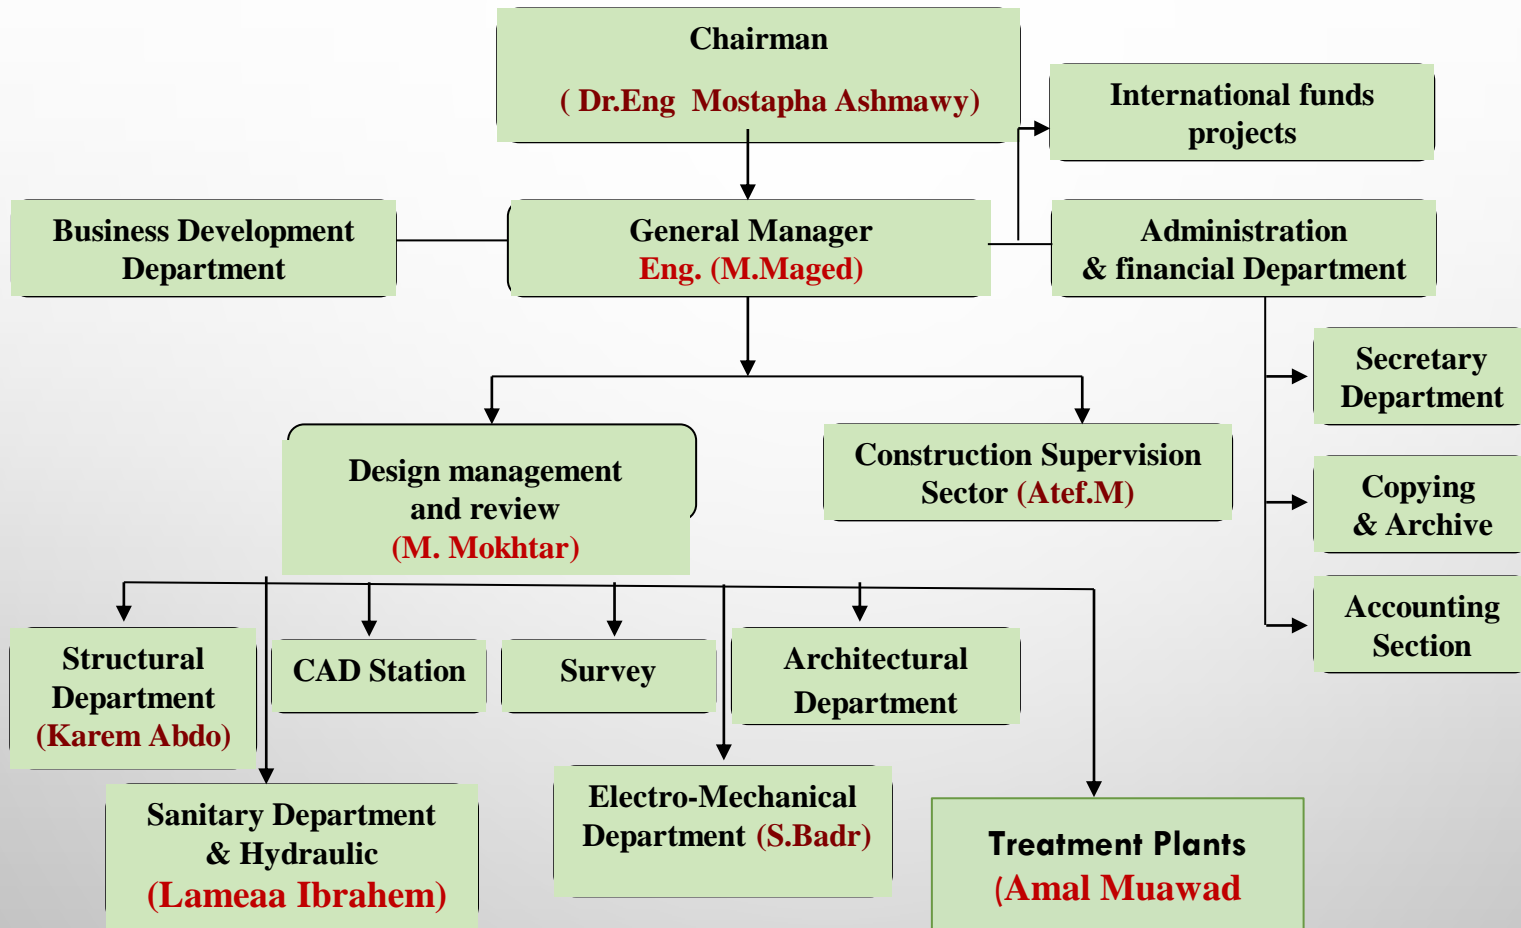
Chairman
( Dr.Eng Mostapha Ashmawy)

International funds projects

Business Development Department

General Manager
Eng. (M.Maged)

Administration & financial Department

Secretary Department

Copying & Archive

Accounting Section

Design management and review
(M. Mokhtar)

Construction Supervision Sector (Atef.M)

Structural Department (Karem Abdo)

CAD Station

Survey

Architectural Department

Sanitary Department & Hydraulic
(Lameaa Ibrahem)

Electro-Mechanical Department (S.Badr)

Treatment Plants
(Amal Muawad